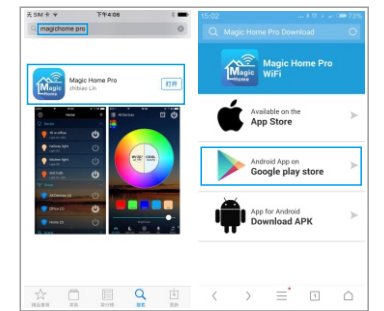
SIM 卡 令 下午4:06
magichome pro

Magic Home Pro
zhibian Lin
打开

精品推荐 类别 排行榜 搜索 更新

15:02 73%
Magic Home Pro Download

Magic Home
Magic Home Pro WiFi

Available on the
App Store

Android App on
Google play store

App for Android
Download APK

1